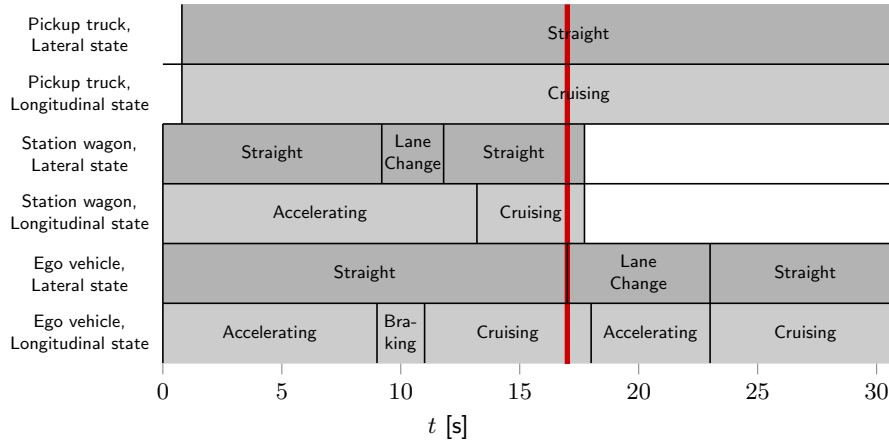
Pickup truck, Lateral state
Straight

Pickup truck, Longitudinal state
Cruising

Station wagon, Lateral state
Straight | Lane Change | Straight

Station wagon, Longitudinal state
Accelerating | Cruising

Ego vehicle, Lateral state
Straight | Lane Change | Straight

Ego vehicle, Longitudinal state
Accelerating | Braking | Cruising | Accelerating | Cruising

0 5 10 15 20 25 30

$t$ [s]